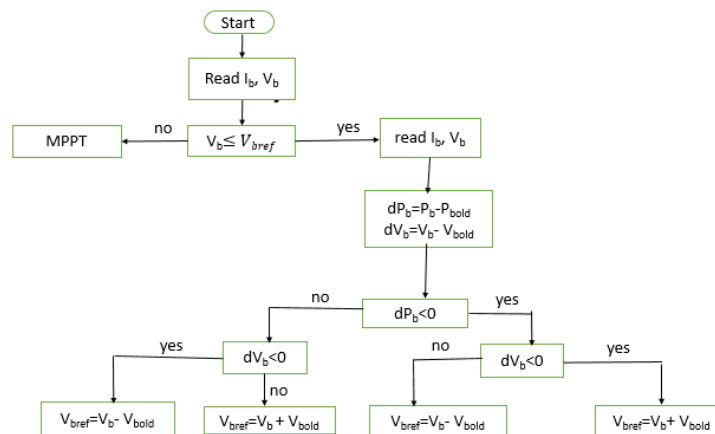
Start

Read $I_b$, $V_b$

MPPT

no

$V_b \leq V_{bref}$

yes

read $I_b$, $V_b$

$dP_b=P_b-P_{bold}$
$dV_b=V_b-V_{bold}$

no

$dP_b<0$

yes

yes

$dV_b<0$

no

no

$dV_b<0$

yes

$V_{bref}=V_b-V_{bold}$

$V_{bref}=V_b+V_{bold}$

$V_{bref}=V_b-V_{bold}$

$V_{bref}=V_b+V_{bold}$